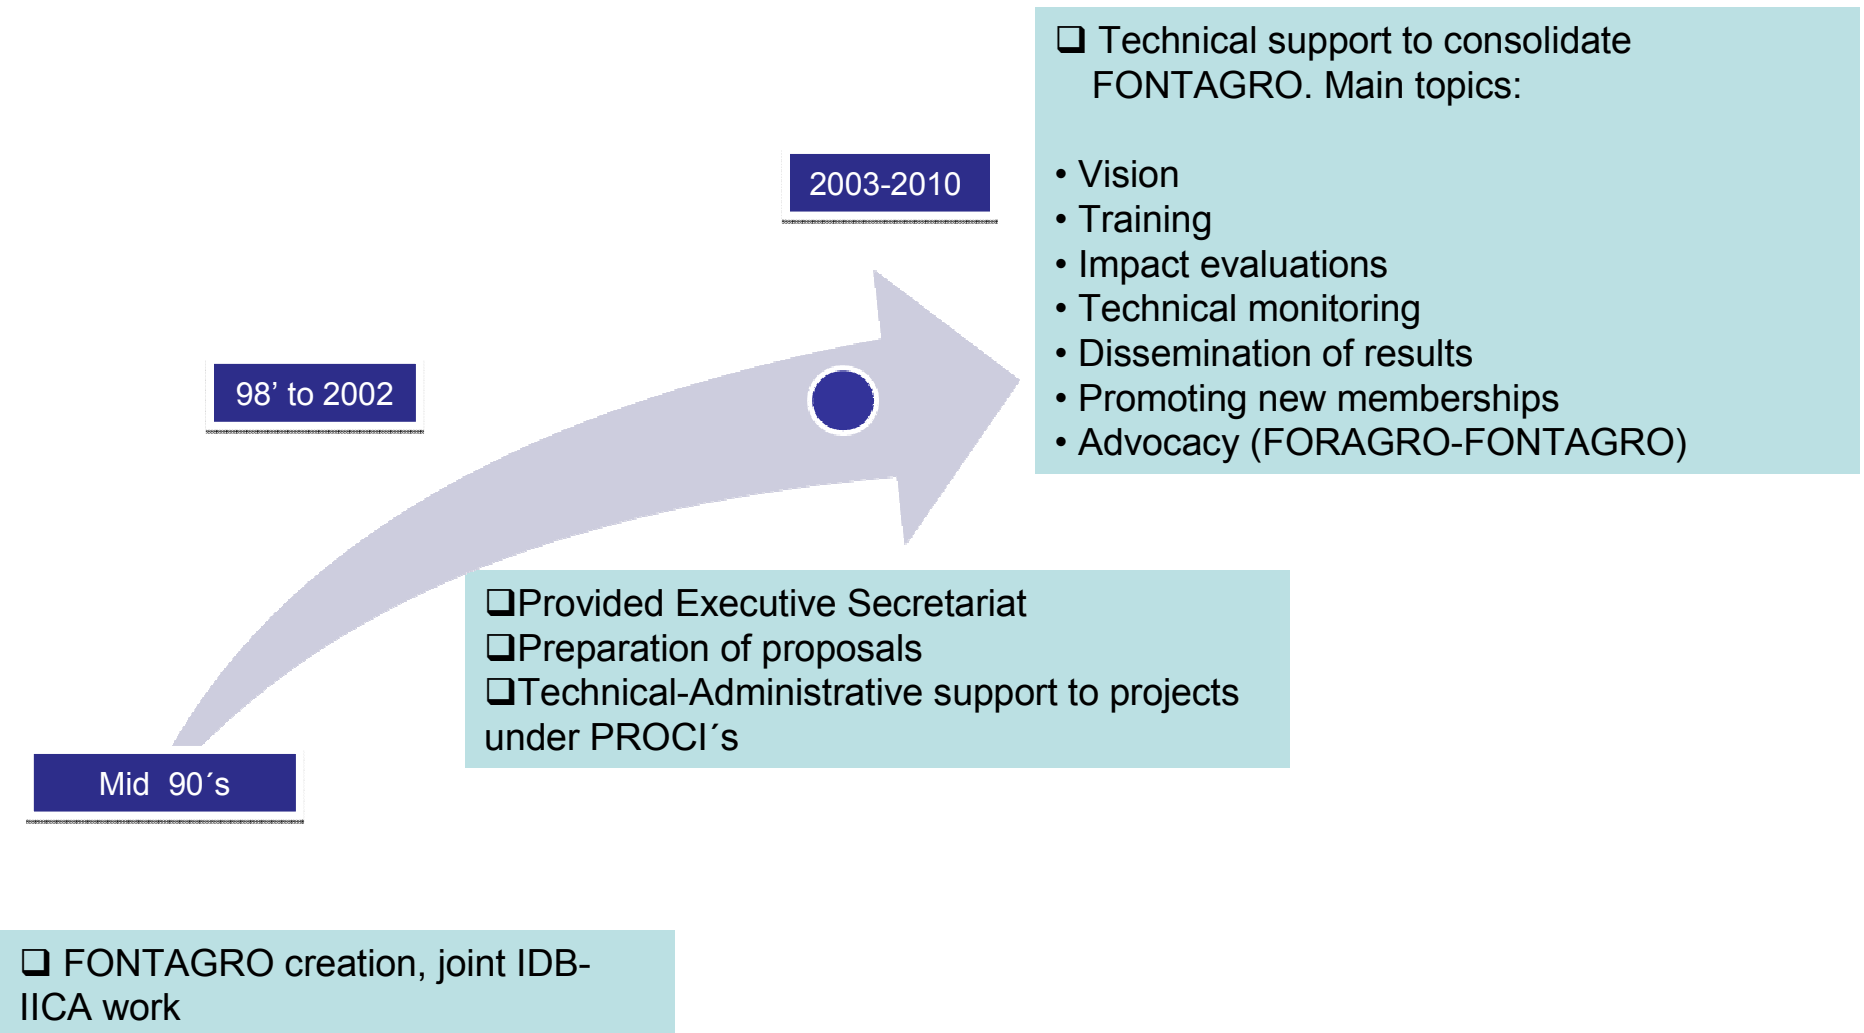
❑ Technical support to consolidate FONTAGRO. Main topics:

• Vision
• Training
• Impact evaluations
• Technical monitoring
• Dissemination of results
• Promoting new memberships
• Advocacy (FORAGRO-FONTAGRO)

2003-2010

98’ to 2002

❑Provided Executive Secretariat
❑Preparation of proposals
❑Technical-Administrative support to projects under PROCI´s

Mid 90´s

❑ FONTAGRO creation, joint IDB-IICA work